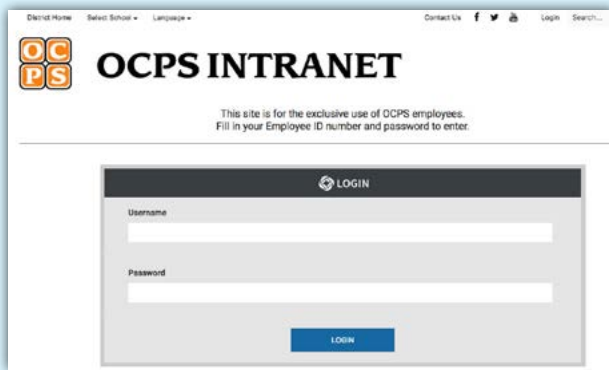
District Home Select School ▾ Language ▾

Contact Us f 🐦 You Tube Login Search...

OC
PS

OCPS INTRANET

This site is for the exclusive use of OCPS employees.
Fill in your Employee ID number and password to enter.

LOGIN

Username

Password

LOGIN